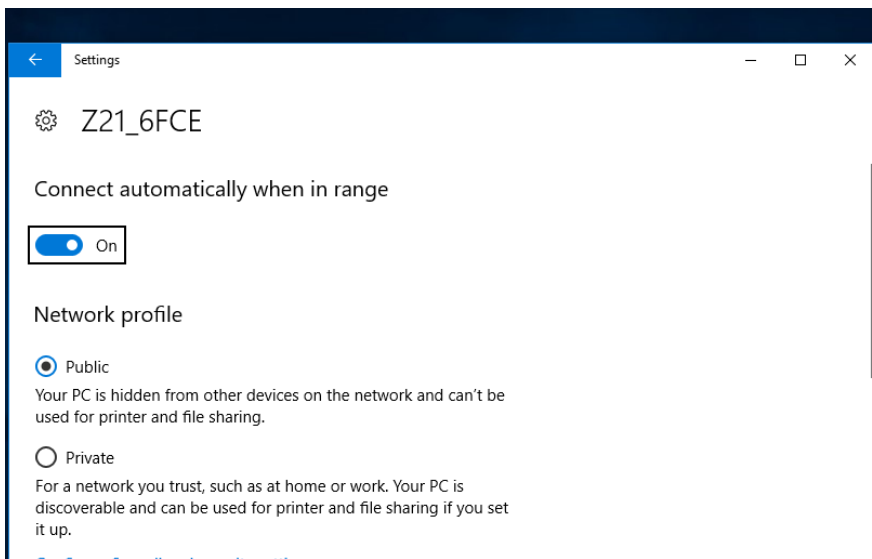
Settings

Z21_6FCE

Connect automatically when in range

On

Network profile

Public

Your PC is hidden from other devices on the network and can’t be used for printer and file sharing.

Private

For a network you trust, such as at home or work. Your PC is discoverable and can be used for printer and file sharing if you set it up.

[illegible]